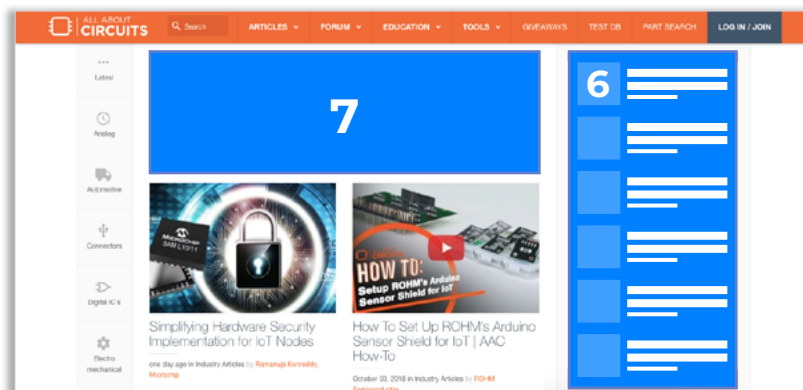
ALL ABOUT CIRCUITS

Search

ARTICLES

FORUM

EDUCATION

TOOLS

GIVEAWAYS

TEST DB

PART SEARCH

LOG IN / JOIN

Latest

Analog

Automotive

Connectors

Digital IC's

Electro mechanical

7

6

MICROCHIP SAM L10/11

HOW TO: Setup ROHM's Arduino Sensor Shield for IoT

Simplifying Hardware Security Implementation for IoT Nodes

one day ago in Industry Articles by Ramanuja Konnaddy, Microchip

How To Set Up ROHM's Arduino Sensor Shield for IoT | AAC How-To

October 30, 2018 in Industry Articles by ROHM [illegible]